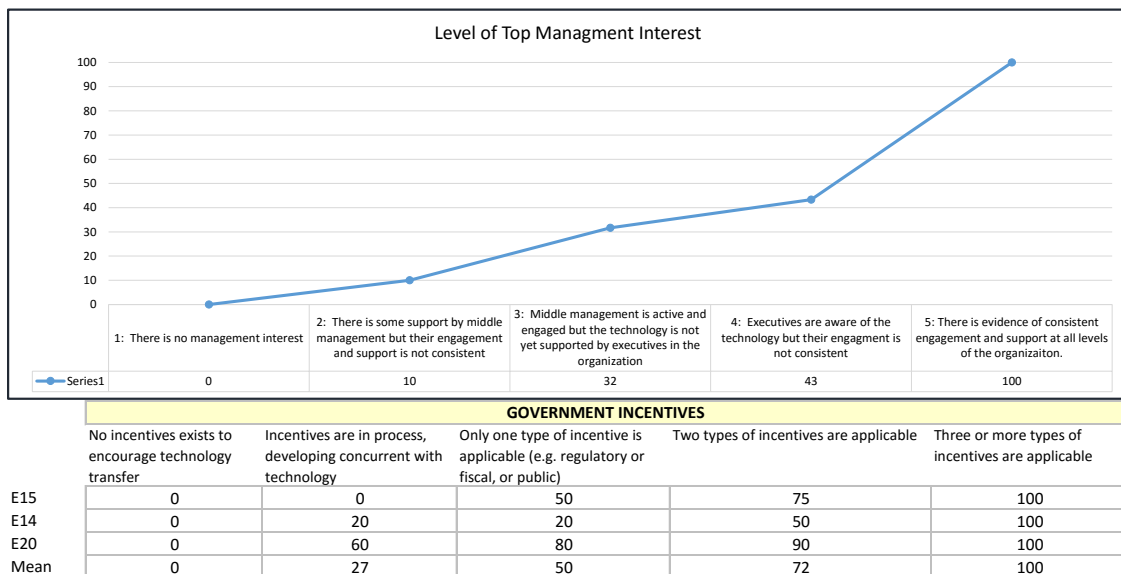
Level of Top Managment Interest

100
90
80
70
60
50
40
30
20
10
0

| | 1: There is no management interest | 2: There is some support by middle management but their engagement and support is not consistent | 3: Middle management is active and engaged but the technology is not yet supported by executives in the organization | 4: Executives are aware of the technology but their engagment is not consistent | 5: There is evidence of consistent engagement and support at all levels of the organizaiton. |
|---|---|---|---|---|---|
| Series1 | 0 | 10 | 32 | 43 | 100 |

GOVERNMENT INCENTIVES

| | No incentives exists to encourage technology transfer | Incentives are in process, developing concurrent with technology | Only one type of incentive is applicable (e.g. regulatory or fiscal, or public) | Two types of incentives are applicable | Three or more types of incentives are applicable |
|---|---|---|---|---|---|
| E15 | 0 | 0 | 50 | 75 | 100 |
| E14 | 0 | 20 | 20 | 50 | 100 |
| E20 | 0 | 60 | 80 | 90 | 100 |
| Mean | 0 | 27 | 50 | 72 | 100 |